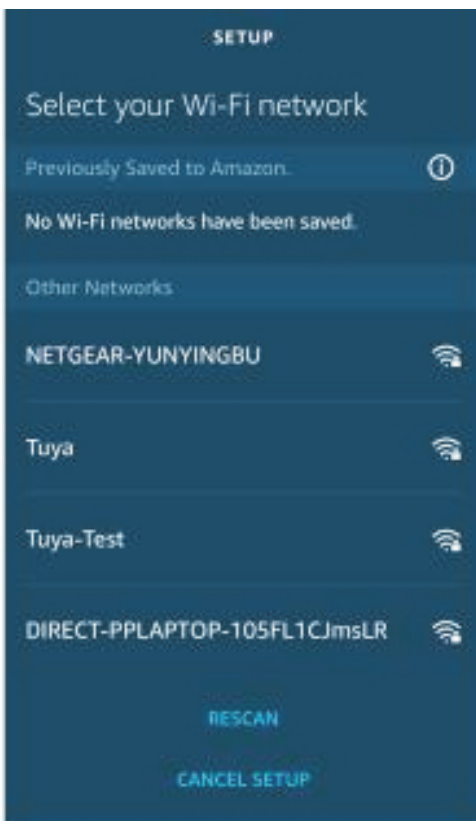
SETUP

Select your Wi-Fi network

Previously Saved to Amazon.

No Wi-Fi networks have been saved.

Other Networks

NETGEAR-YUNYINGBU

Tuya

Tuya-Test

DIRECT-PPLAPTOP-105FL1CJmsLR

RESCAN

CANCEL SETUP